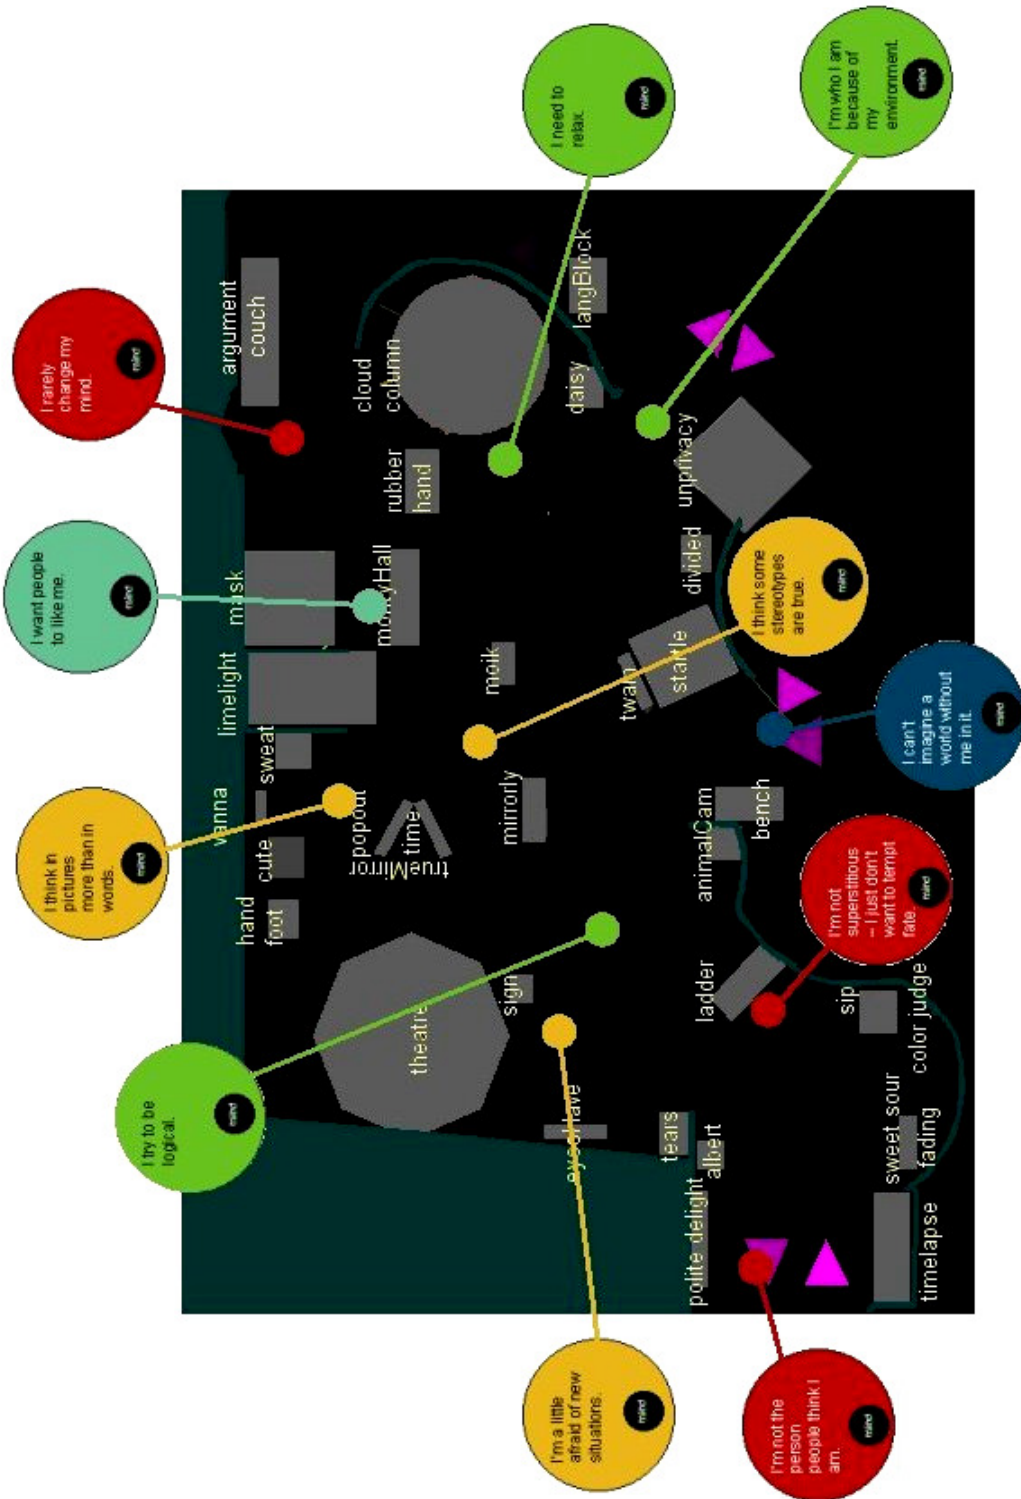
I rarely change my mind.

mind

I want people to like me.

mind

I think in pictures more than in words.

mind

I try to be logical.

mind

I'm a little afraid of new situations.

mind

I'm not the person people think I am.

mind

I need to relax.

mind

I'm who I am because of my environment.

mind

I think some stereotypes are true.

mind

I can't imagine a world without me in it.

mind

I'm not superstitious – I just don't want to tempt fate.

mind

argument
couch
cloud
column
langBlock
daisy
rubber
hand
mask
monkyHall
limelight
sweat
wanna
cute
popout
time
trueMirror
hand
foot
theatre
sign
eyeshave
tears
albert
polite delight
moik
mirrorly
twain
statue
divided
unprivacy
animalCam
bench
ladder
sip
color judge
sweet sour
fading
timelapse